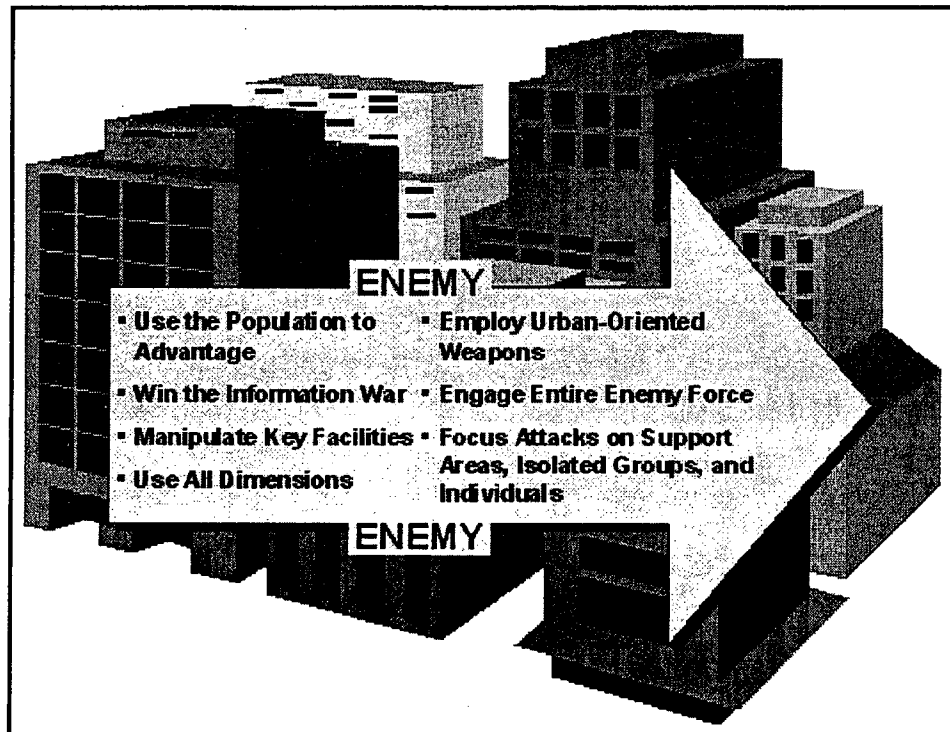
ENEMY

• Use the Population to Advantage

• Win the Information War

• Manipulate Key Facilities

• Use All Dimensions

• Employ Urban-Oriented Weapons

• Engage Entire Enemy Force

• Focus Attacks on Support Areas, Isolated Groups, and Individuals

ENEMY